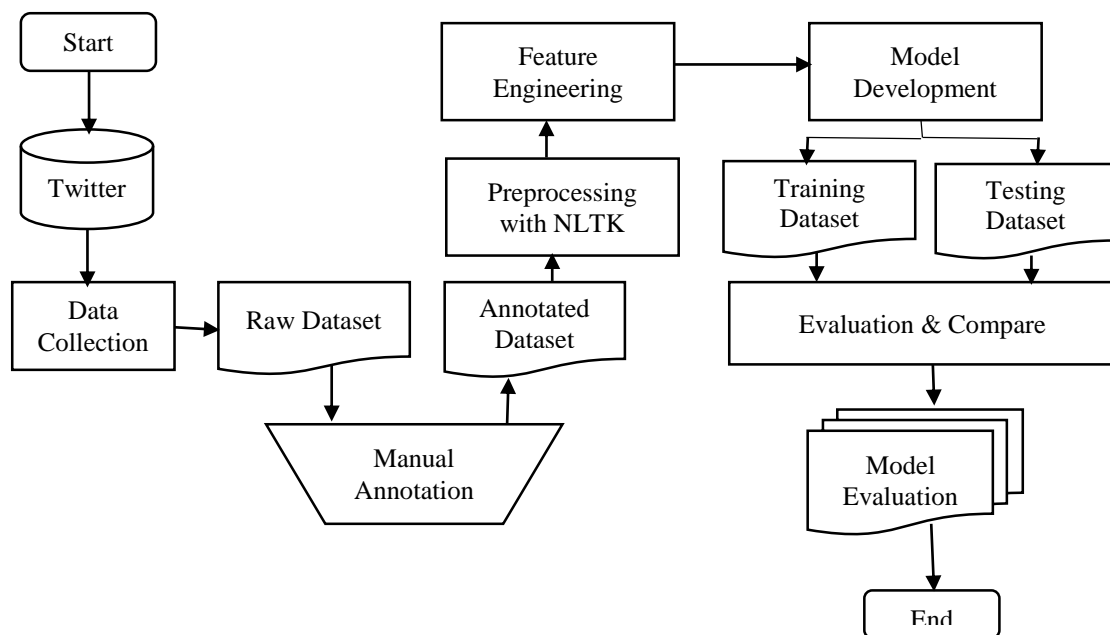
Start

Twitter

Data Collection

Raw Dataset

Manual Annotation

Annotated Dataset

Preprocessing with NLTK

Feature Engineering

Model Development

Training Dataset

Testing Dataset

Evaluation & Compare

Model Evaluation

End